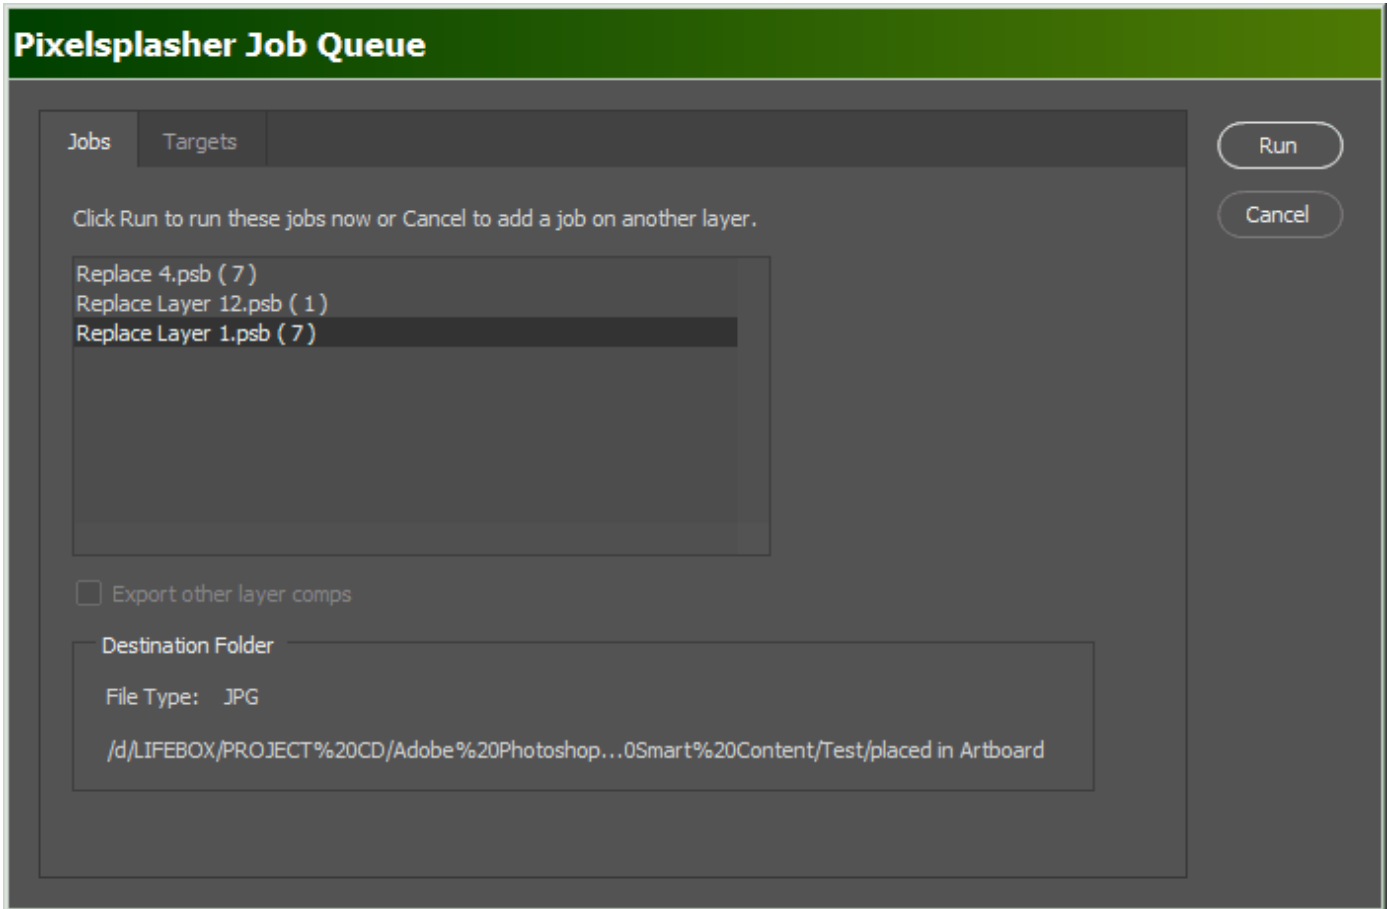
Pixelsplasher Job Queue

Jobs Targets

Run

Cancel

Click Run to run these jobs now or Cancel to add a job on another layer.

Replace 4.psb ( 7 )
Replace Layer 12.psb ( 1 )
Replace Layer 1.psb ( 7 )

Export other layer comps

Destination Folder

File Type: JPG

/d/LIFEBOX/PROJECT%20CD/Adobe%20Photoshop...0Smart%20Content/Test/placed in Artboard